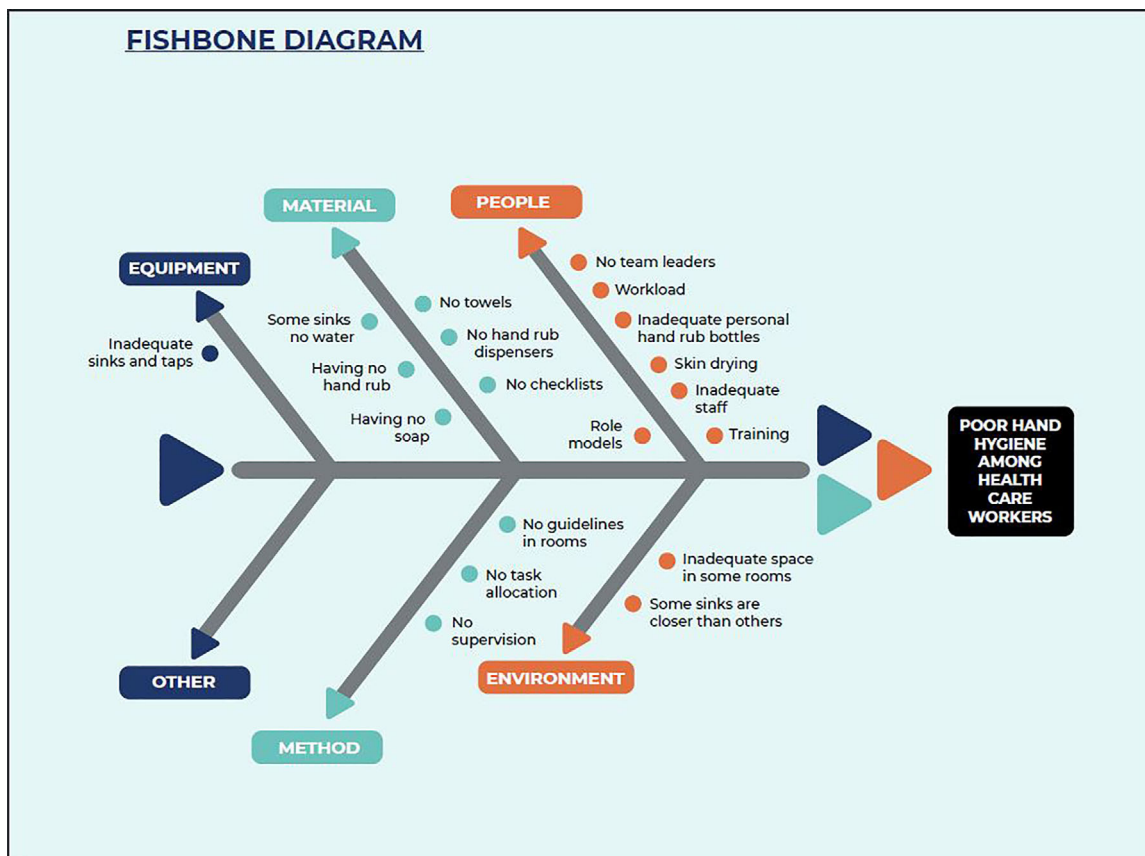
FISHBONE DIAGRAM

MATERIAL

PEOPLE

EQUIPMENT

Inadequate sinks and taps

Some sinks no water

Having no hand rub

Having no soap

No towels

No hand rub dispensers

No checklists

No team leaders

Workload

Inadequate personal hand rub bottles

Skin drying

Inadequate staff

Role models

Training

POOR HAND HYGIENE AMONG HEALTH CARE WORKERS

No guidelines in rooms

No task allocation

No supervision

Inadequate space in some rooms

Some sinks are closer than others

OTHER

ENVIRONMENT

METHOD